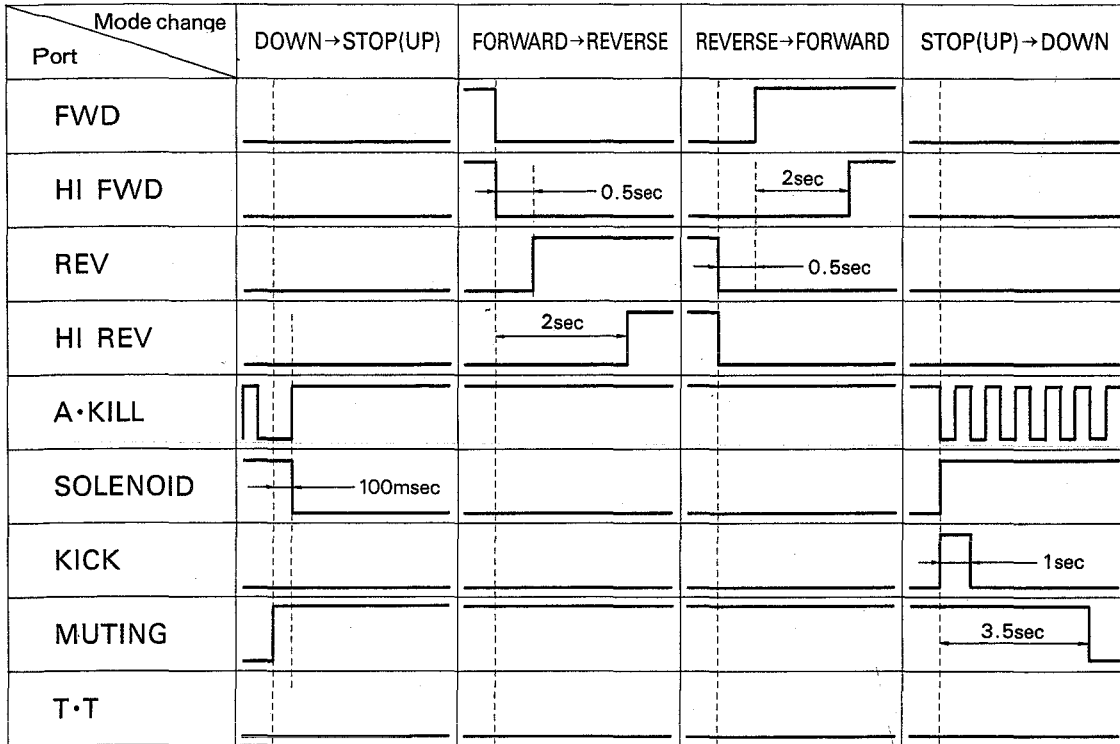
| Mode change / Port | DOWN→STOP(UP) | FORWARD→REVERSE | REVERSE→FORWARD | STOP(UP)→DOWN |
|---|---|---|---|---|
| FWD | | | | |
| HI FWD | | 0.5sec | 2sec | |
| REV | | | 0.5sec | |
| HI REV | | 2sec | | |
| A·KILL | | | | |
| SOLENOID | 100msec | | | |
| KICK | | | | 1sec |
| MUTING | | | | 3.5sec |
| T·T | | | | |